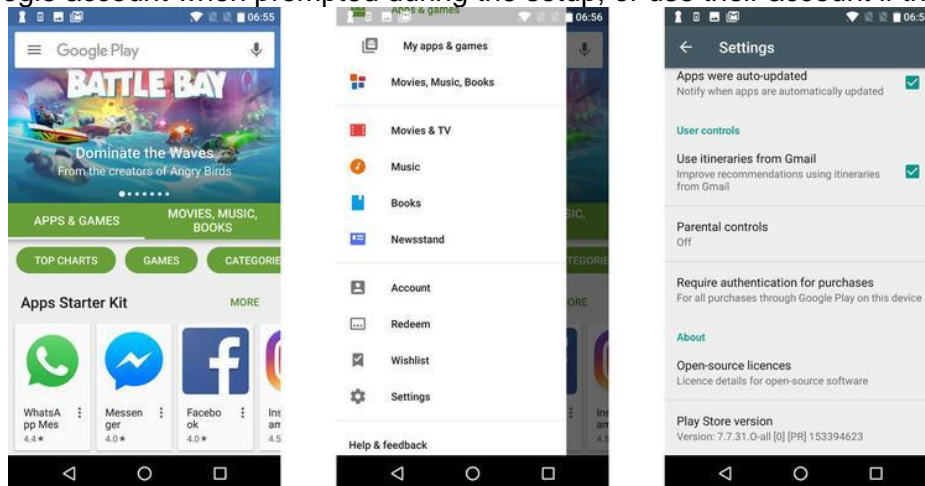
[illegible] account when prompted during the setup, or use their account if th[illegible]

06:55

Google Play

BATTLE BAY

Dominate the Waves

From the creators of Angry Birds

APPS & GAMES

MOVIES, MUSIC, BOOKS

TOP CHARTS

GAMES

CATEGORIE

Apps Starter Kit

MORE

WhatsApp Mes
4.4★

Messenger
4.0★

Facebook
4.0★

Ins am
4.5

06:56

Apps & games

My apps & games

Movies, Music, Books

Movies & TV

Music

Books

Newsstand

Account

Redeem

Wishlist

Settings

Help & feedback

SIC,

TEGORIE

ORE

Ins am

06:5

Settings

Apps were auto-updated

Notify when apps are automatically updated

User controls

Use itineraries from Gmail

Improve recommendations using itineraries from Gmail

Parental controls

Off

Require authentication for purchases

For all purchases through Google Play on this device

About

Open-source licences

Licence details for open-source software

Play Store version

Version: 7.7.31.O-all [0] [PR] 153394623